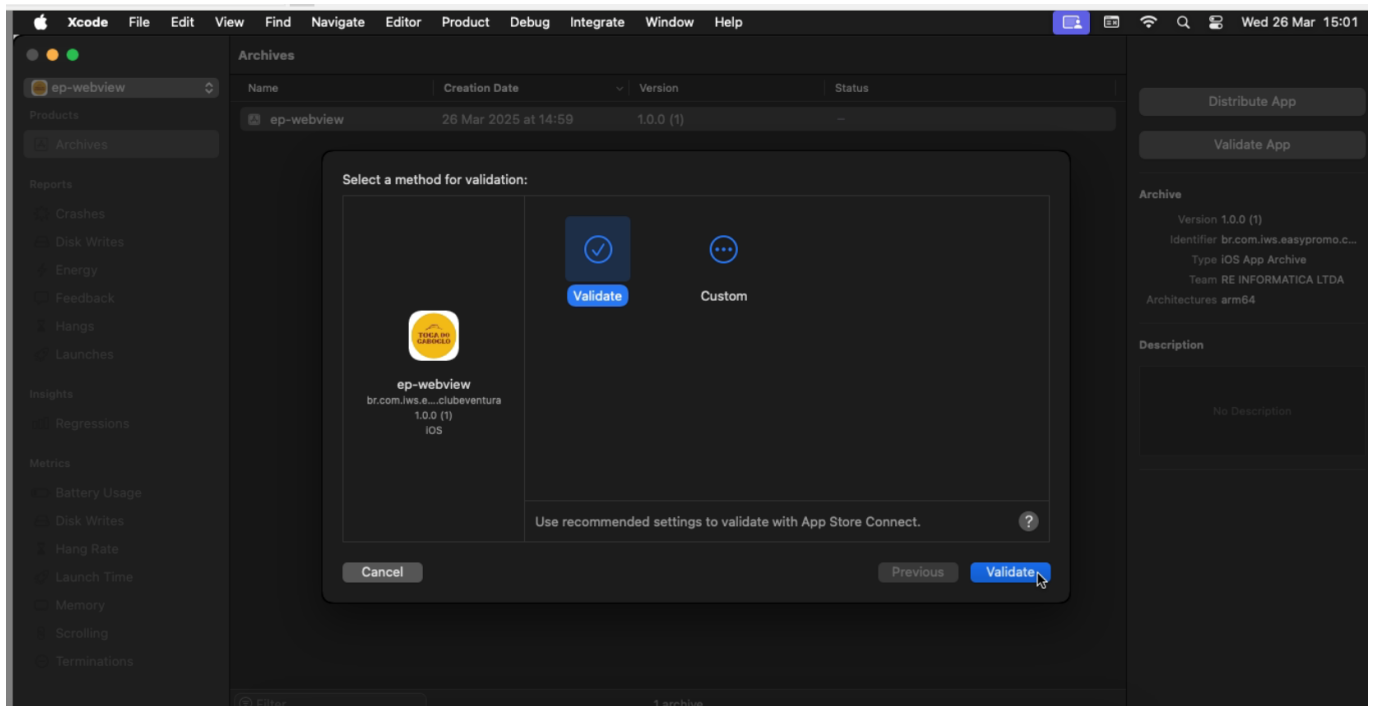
Xcode File Edit View Find Navigate Editor Product Debug Integrate Window Help

Wed 26 Mar 15:01

ep-webview

Products

Archives

Reports

Crashes

Disk Writes

Energy

Feedback

Hangs

Launches

Insights

Regressions

Metrics

Battery Usage

Disk Writes

Hang Rate

Launch Time

Memory

Scrolling

Terminations

Archives

| Name | Creation Date | Version | Status |
|---|---|---|---|
| ep-webview | 26 Mar 2025 at 14:59 | 1.0.0 (1) | – |

Select a method for validation:

TOCA DO CABOCLO

ep-webview
br.com.iws.e....clubeventura
1.0.0 (1)
iOS

Validate

Custom

Use recommended settings to validate with App Store Connect.

?

Cancel

Previous

Validate

Distribute App

Validate App

Archive

Version 1.0.0 (1)
Identifier br.com.iws.easypromo.c...
Type iOS App Archive
Team RE INFORMATICA LTDA
Architectures arm64

Description

No Description

Filter

1 archive